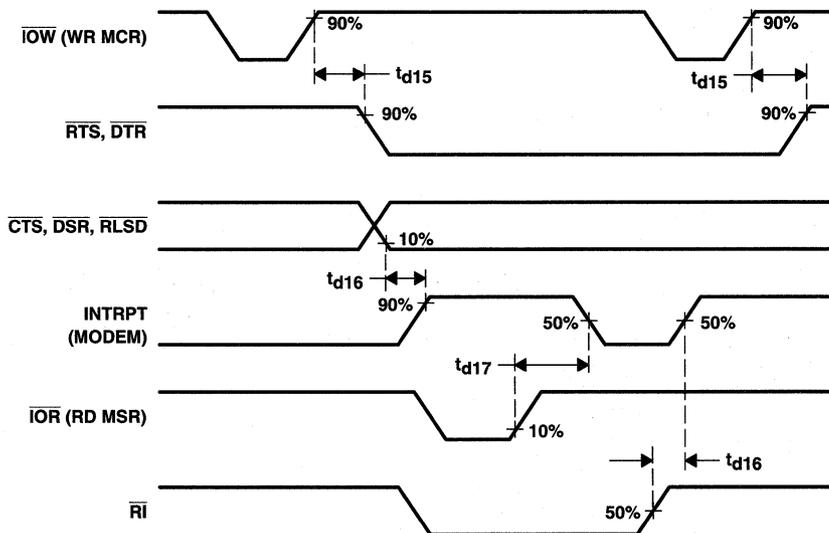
$\overline{IOW}$ (WR MCR)

90%

$t_{d15}$

90%

$t_{d15}$

$\overline{RTS}$, $\overline{DTR}$

90%

90%

$\overline{CTS}$, $\overline{DSR}$, $\overline{RLSD}$

10%

$t_{d16}$

INTRPT (MODEM)

90%

50%

50%

$t_{d17}$

$\overline{IOR}$ (RD MSR)

10%

$t_{d16}$

$\overline{RI}$

50%